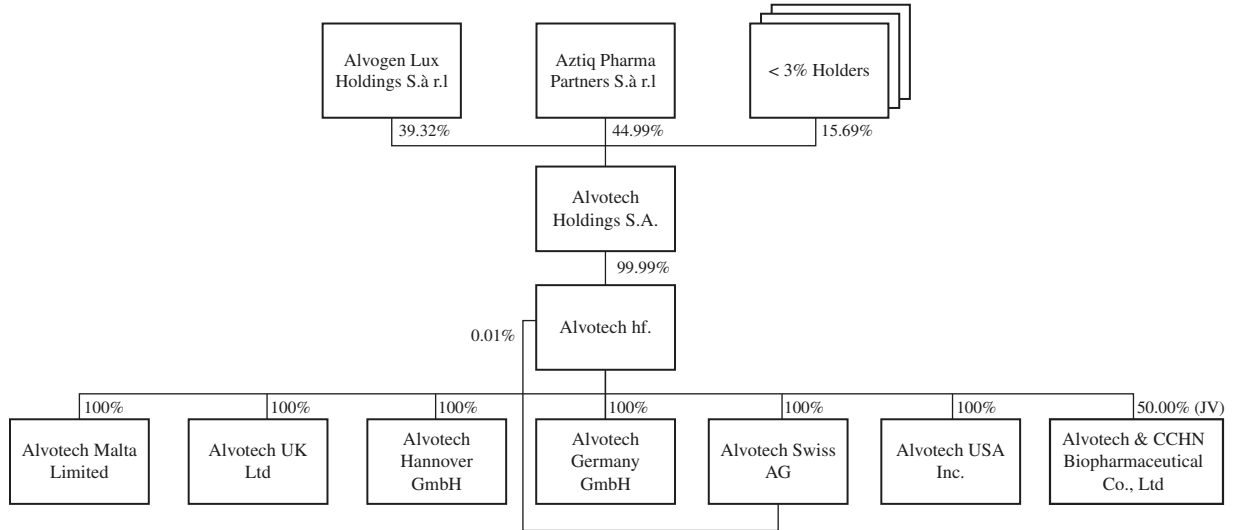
Alvogen Lux Holdings S.à r.l

Aztiq Pharma Partners S.à r.l

< 3% Holders

39.32%

44.99%

15.69%

Alvotech Holdings S.A.

99.99%

0.01%

Alvotech hf.

100%

100%

100%

100%

100%

100%

50.00% (JV)

Alvotech Malta Limited

Alvotech UK Ltd

Alvotech Hannover GmbH

Alvotech Germany GmbH

Alvotech Swiss AG

Alvotech USA Inc.

Alvotech & CCHN Biopharmaceutical Co., Ltd